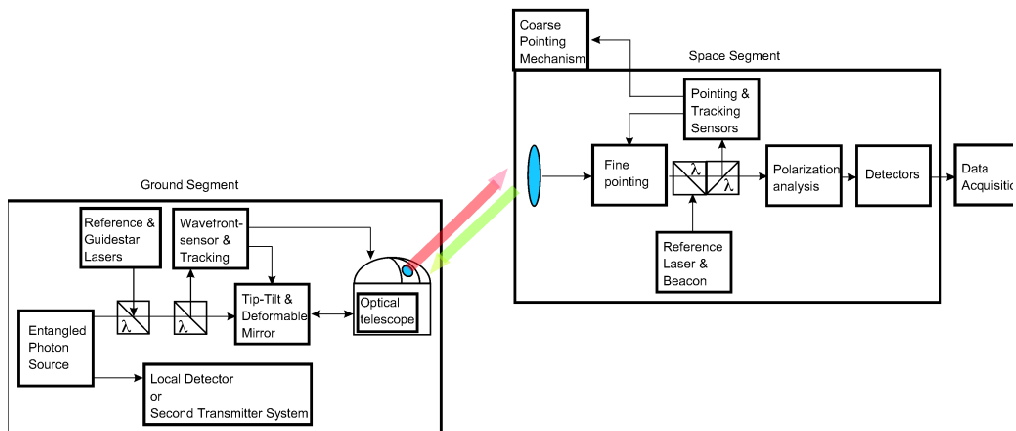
Coarse Pointing Mechanism

Space Segment

Pointing & Tracking Sensors

Fine pointing

$\lambda$

$\lambda$

Polarization analysis

Detectors

Data Acquisiti

Reference Laser & Beacon

Ground Segment

Reference & Guidestar Lasers

Wavefront-sensor & Tracking

$\lambda$

$\lambda$

Tip-Tilt & Deformable Mirror

Optical telescope

Entangled Photon Source

Local Detector or Secord Transmitter System